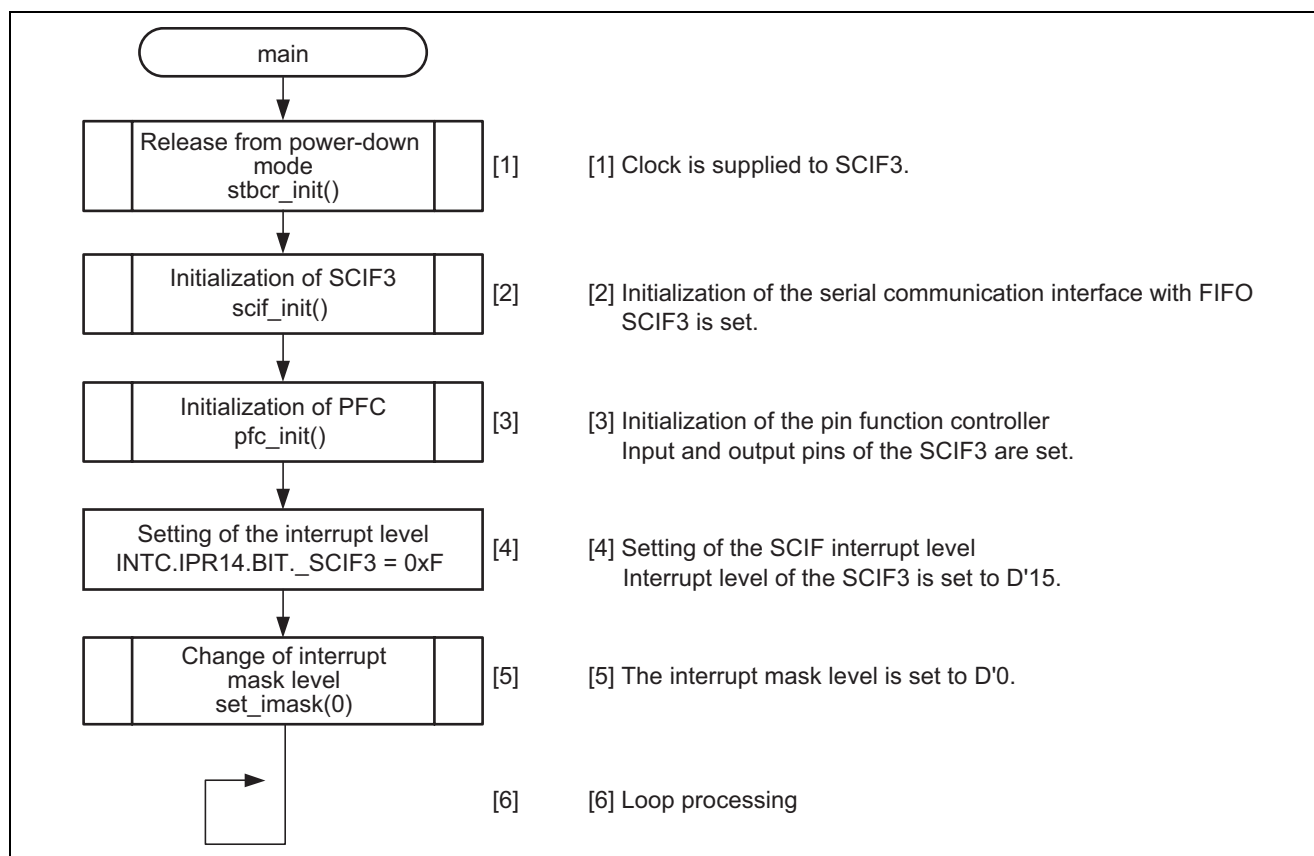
main

Release from power-down mode
stbcr_init()

[1]

[1] Clock is supplied to SCIF3.

Initialization of SCIF3
scif_init()

[2]

[2] Initialization of the serial communication interface with FIFO
SCIF3 is set.

Initialization of PFC
pfc_init()

[3]

[3] Initialization of the pin function controller
Input and output pins of the SCIF3 are set.

Setting of the interrupt level
INTC.IPR14.BIT._SCIF3 = 0xF

[4]

[4] Setting of the SCIF interrupt level
Interrupt level of the SCIF3 is set to D'15.

Change of interrupt mask level
set_imask(0)

[5]

[5] The interrupt mask level is set to D'0.

[6]

[6] Loop processing